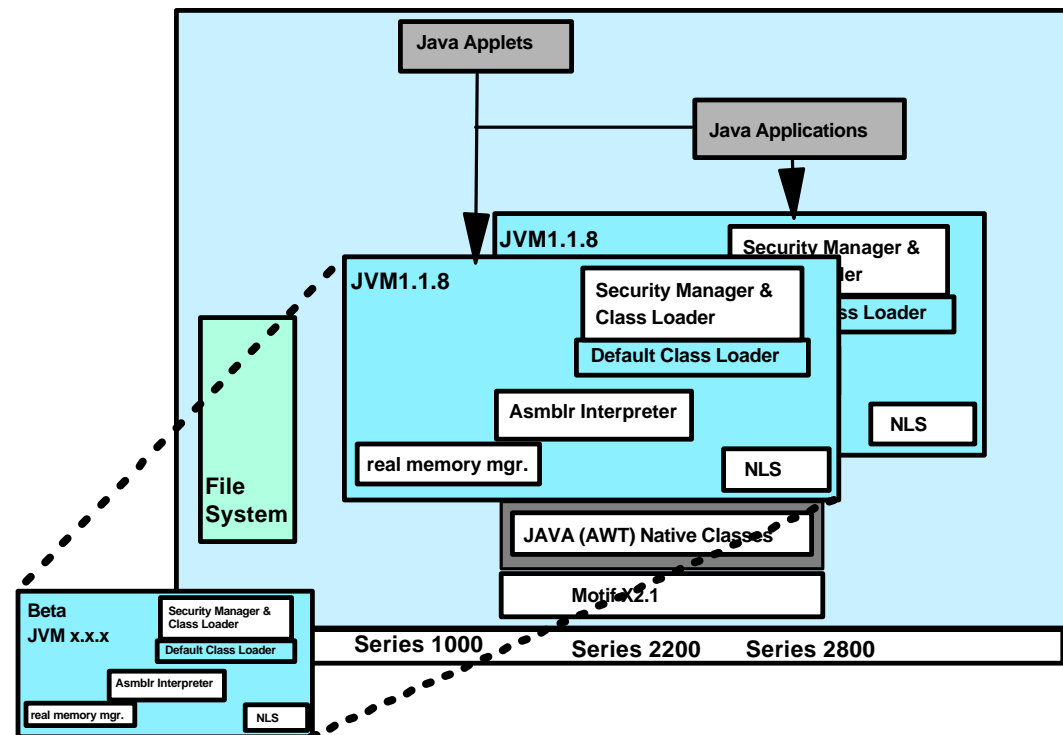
Java Applets

Java Applications

JVM1.1.8

Security Manager &
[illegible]der

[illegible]ss Loader

NLS

JVM1.1.8

Security Manager &
Class Loader

Default Class Loader

Asmblr Interpreter

real memory mgr.

NLS

File
System

JAVA (AWT) Native Classes

Motif X2.1

Series 1000

Series 2200

Series 2800

Beta
JVM x.x.x

Security Manager &
Class Loader

Default Class Loader

Asmblr Interpreter

real memory mgr.

NLS